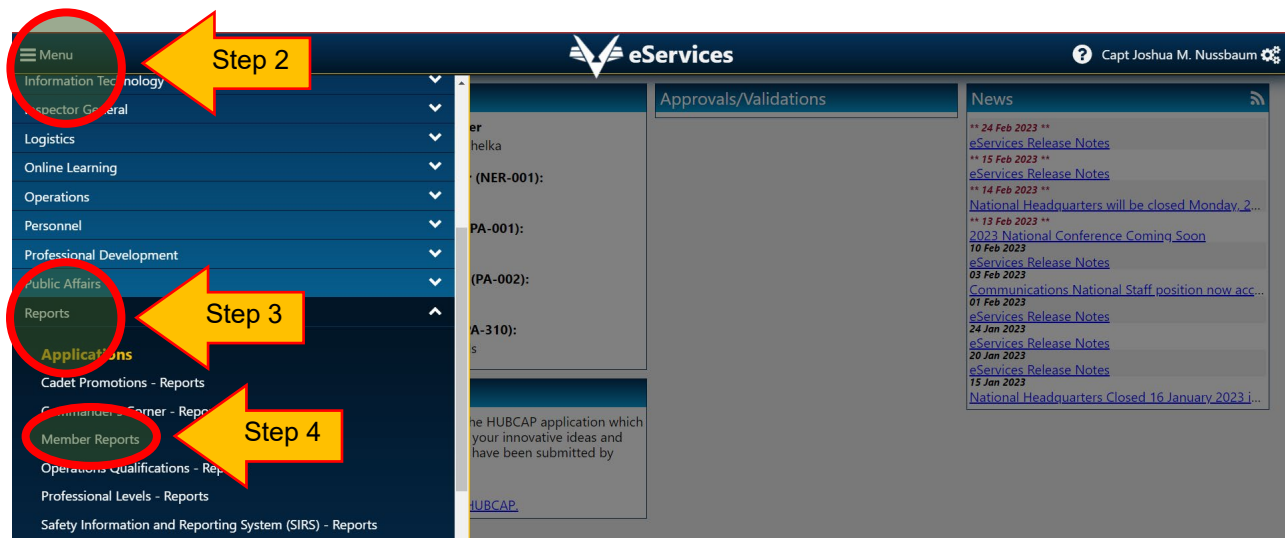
Menu
Step 2
eServices
Capt Joshua M. Nussbaum

Information Technology
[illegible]spector General
Logistics
Online Learning
Operations
Personnel
Professional Development
Public Affairs
Reports
Step 3
Applications
Cadet Promotions - Reports
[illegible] Corner - Repo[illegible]
Member Reports
Step 4
Operations Qualifications - Rep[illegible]
Professional Levels - Reports
Safety Information and Reporting System (SIRS) - Reports

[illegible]er
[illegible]helka
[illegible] (NER-001):
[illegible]PA-001):
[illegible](PA-002):
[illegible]A-310):
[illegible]s

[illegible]he HUBCAP application which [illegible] your innovative ideas and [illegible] have been submitted by
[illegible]HUBCAP.

Approvals/Validations

News
** 24 Feb 2023 **
eServices Release Notes
** 15 Feb 2023 **
eServices Release Notes
** 14 Feb 2023 **
National Headquarters will be closed Monday, 2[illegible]
** 13 Feb 2023 **
2023 National Conference Coming Soon
10 Feb 2023
eServices Release Notes
03 Feb 2023
Communications National Staff position now acc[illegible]
01 Feb 2023
eServices Release Notes
24 Jan 2023
eServices Release Notes
20 Jan 2023
eServices Release Notes
15 Jan 2023
National Headquarters Closed 16 January 2023 i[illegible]